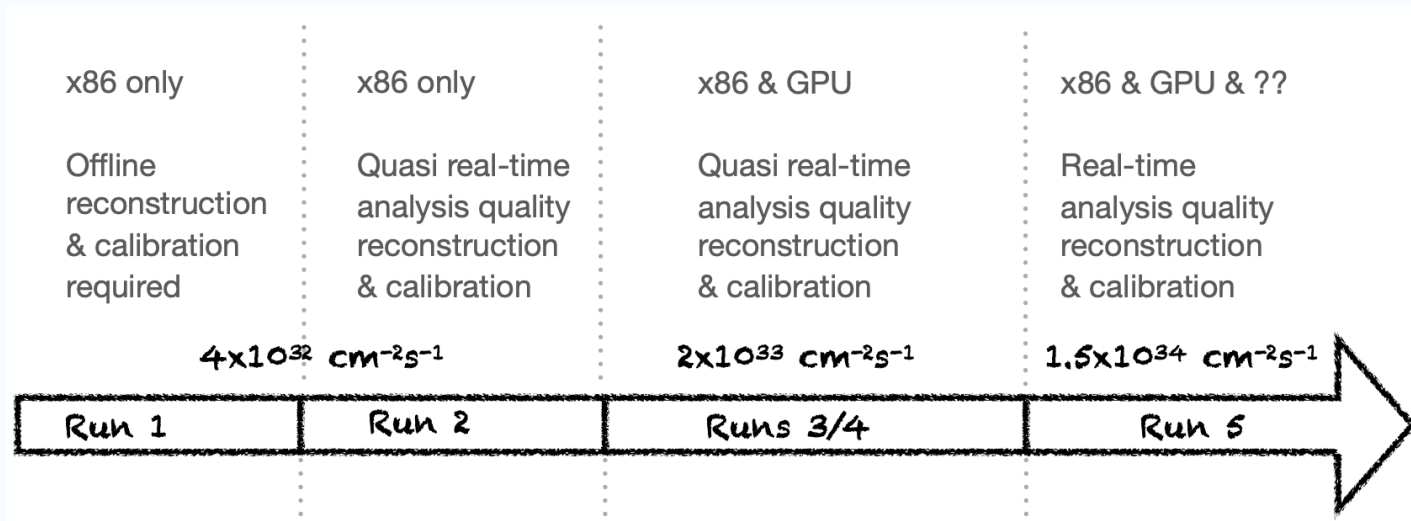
x86 only

Offline reconstruction & calibration required

x86 only

Quasi real-time analysis quality reconstruction & calibration

x86 & GPU

Quasi real-time analysis quality reconstruction & calibration

x86 & GPU & ??

Real-time analysis quality reconstruction & calibration

$4x10^{32}$ $cm^{-2}s^{-1}$

$2x10^{33}$ $cm^{-2}s^{-1}$

$1.5x10^{34}$ $cm^{-2}s^{-1}$

Run 1

Run 2

Runs 3/4

Run 5